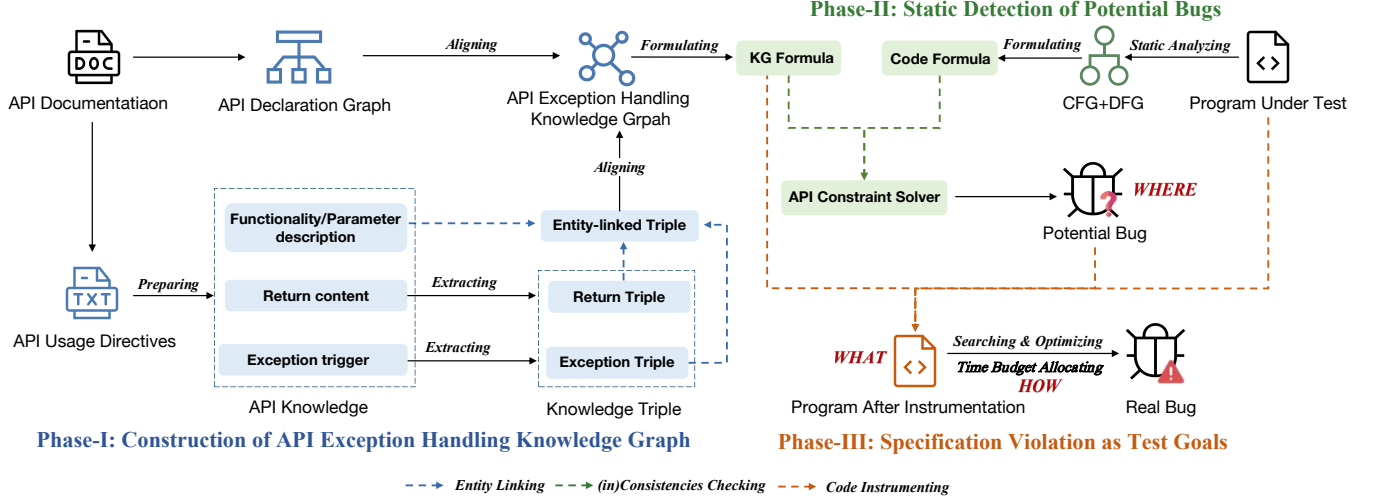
Phase-II: Static Detection of Potential Bugs

DOC

API Documentatiaon

API Declaration Graph

Aligning

API Exception Handling Knowledge Grpah

Formulating

KG Formula

Code Formula

Formulating

Static Analyzing

CFG+DFG

Program Under Test

Aligning

Functionality/Parameter description

Entity-linked Triple

API Constraint Solver

WHERE

Potential Bug

TXT

Preparing

Return content

Extracting

Return Triple

API Usage Directives

Exception trigger

Extracting

Exception Triple

Searching & Optimizing

WHAT

Time Budget Allocating

HOW

API Knowledge

Knowledge Triple

Program After Instrumentation

Real Bug

Phase-I: Construction of API Exception Handling Knowledge Graph

Phase-III: Specification Violation as Test Goals

Entity Linking

(in)Consistencies Checking

Code Instrumenting